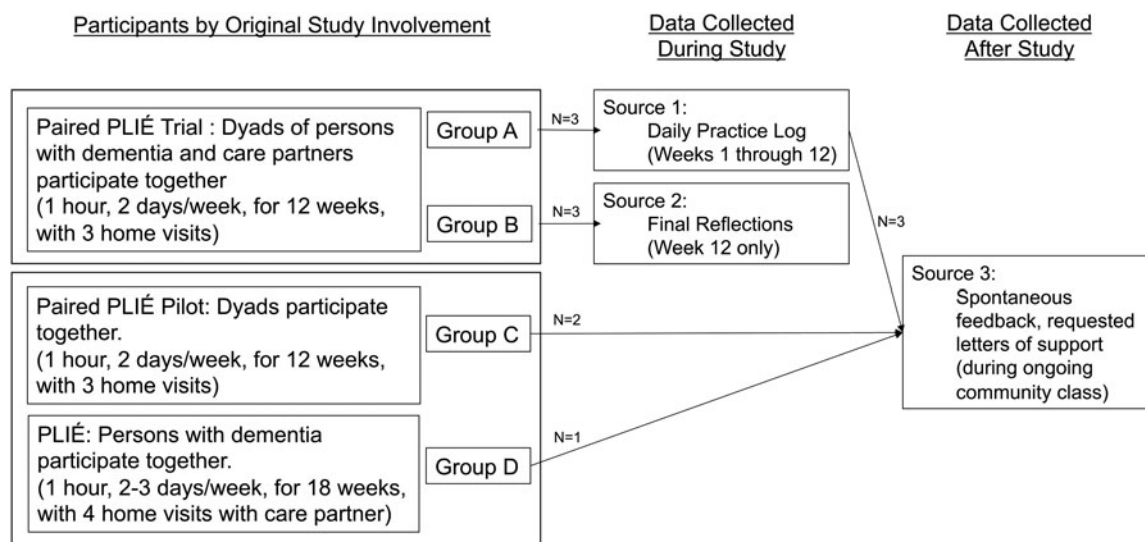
Participants by Original Study Involvement

Data Collected During Study

Data Collected After Study

Paired PLIÉ Trial : Dyads of persons with dementia and care partners participate together (1 hour, 2 days/week, for 12 weeks, with 3 home visits)

Group A

Group B

N=3

N=3

Source 1: Daily Practice Log (Weeks 1 through 12)

Source 2: Final Reflections (Week 12 only)

N=3

Paired PLIÉ Pilot: Dyads participate together. (1 hour, 2 days/week, for 12 weeks, with 3 home visits)

Group C

N=2

PLIÉ: Persons with dementia participate together. (1 hour, 2-3 days/week, for 18 weeks, with 4 home visits with care partner)

Group D

N=1

Source 3: Spontaneous feedback, requested letters of support (during ongoing community class)